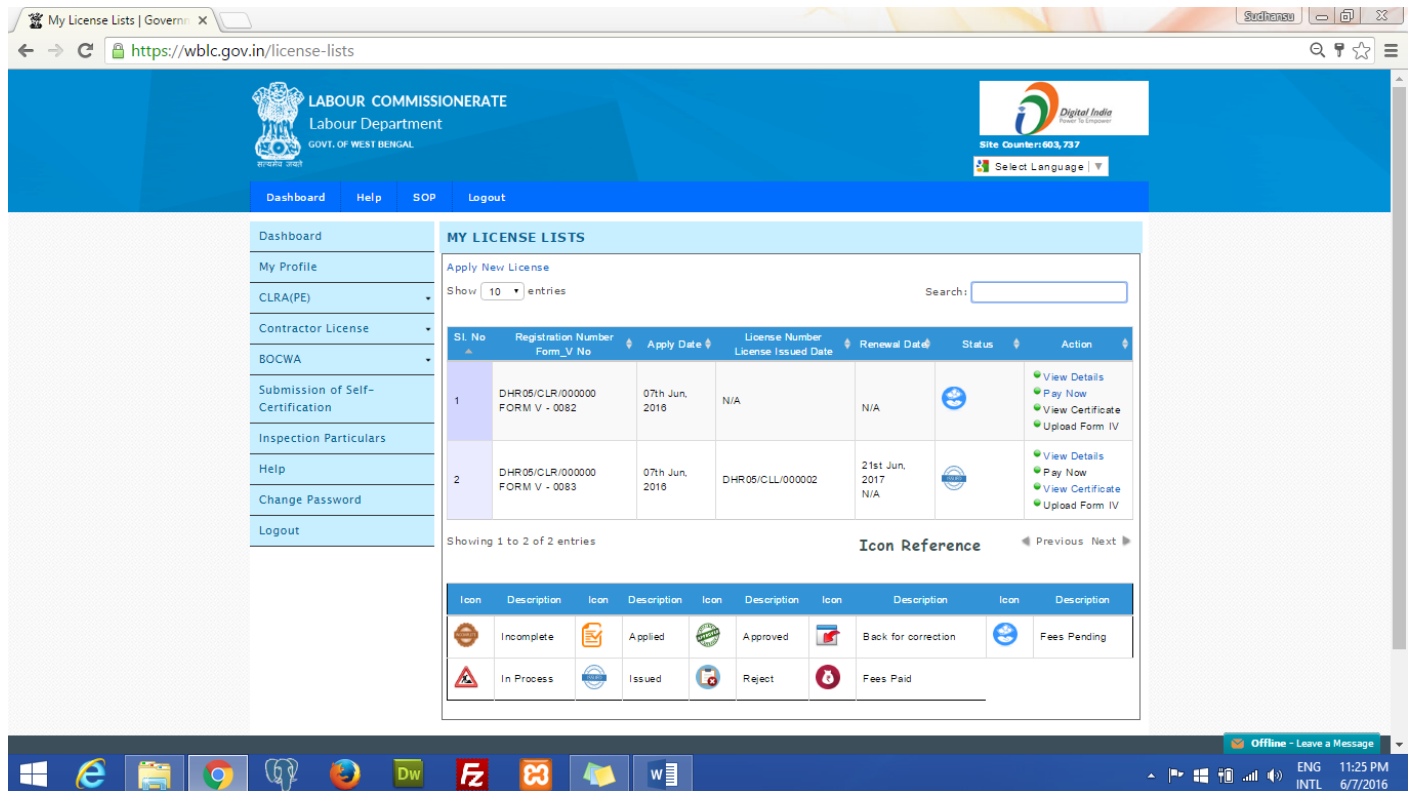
My License Lists | Governm ×

Sudhansu

https://wblc.gov.in/license-lists

LABOUR COMMISSIONERATE
Labour Department
GOVT. OF WEST BENGAL
सत्यमेव जयते

Digital India
Power To Empower

Site Counter: 603,737

Select Language ▼

Dashboard Help SOP Logout

Dashboard
My Profile
CLRA(PE)
Contractor License
BOCWA
Submission of Self-Certification
Inspection Particulars
Help
Change Password
Logout

MY LICENSE LISTS

Apply New License

Show 10 entries

Search:

| Sl. No | Registration Number Form_V No | Apply Date | License Number License Issued Date | Renewal Date | Status | Action |
|---|---|---|---|---|---|---|
| 1 | DHR05/CLR/000000 FORM V - 0082 | 07th Jun, 2016 | N/A | N/A | | View Details Pay Now View Certificate Upload Form IV |
| 2 | DHR05/CLR/000000 FORM V - 0083 | 07th Jun, 2016 | DHR05/CLL/000002 | 21st Jun, 2017 N/A | | View Details Pay Now View Certificate Upload Form IV |

Showing 1 to 2 of 2 entries

Icon Reference

Previous Next

| Icon | Description | Icon | Description | Icon | Description | Icon | Description | Icon | Description |
|---|---|---|---|---|---|---|---|---|---|
| | Incomplete | | Applied | | Approved | | Back for correction | | Fees Pending |
| | In Process | | Issued | | Reject | | Fees Paid | | |

Offline - Leave a Message

ENG INTL 11:25 PM 6/7/2016